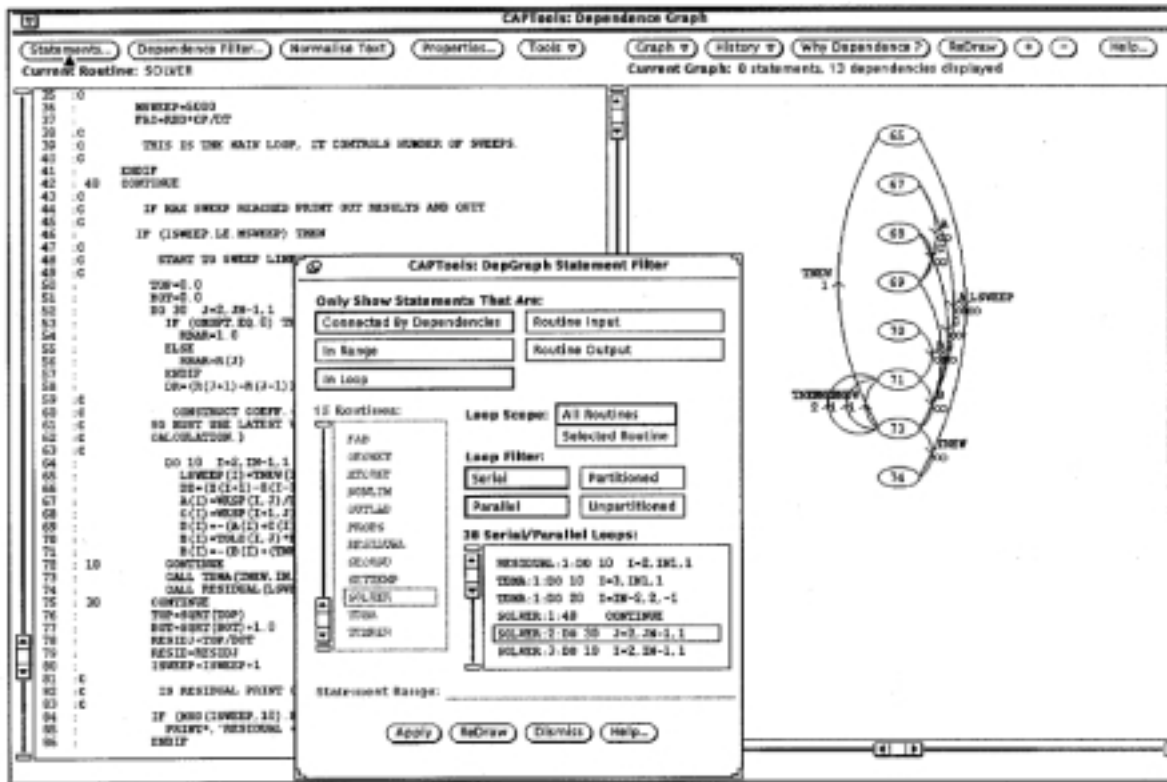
CAPTools: Dependence Graph

Statements... Dependence Filter... Normalise Text Properties... Tools

Current Routine: SOLVER

Graph History Why Dependence? ReDraw + − Help...

Current Graph: 8 statements, 13 dependencies displayed

35 C
36 MSWEEP=5000
37 FAD=RHO*CP/DT
38 C
39 C THIS IS THE MAIN LOOP, IT CONTROLS NUMBER OF SWEEPS.
40 C
41 ENDIF
42 40 CONTINUE
43 C
44 C IF MAX SWEEP REACHED PRINT OUT RESULTS AND QUIT
45 C
46 IF (ISWEEP.LE.MSWEEP) THEN
47 C
48 C START TO SWEEP LINE
49 C
50 TOP=0.0
51 BOT=0.0
52 DO 30 J=2,JN-1,1
53 IF (ORDPT.EQ.0) T
54 RHAR=1.0
55 ELSE
56 RHAR=R(J)
57 ENDIF
58 DR=(R(J+1)-R(J-1))
59 C
60 C CONSTRUCT COEFF.
61 C SO MUST USE LATEST
62 C CALCULATION.)
63 C
64 DO 10 I=2,IN-1,1
65 LOWEEP(I)=TNEW(I
66 DX=(X(I+1)-X(I-
67 A(I)=WKSP(I,J)/
68 C(I)=WKSP(I+1,J
69 B(I)=-(A(I)+C(I
70 D(I)=TOLD(I,J)*
71 B(I)=-(B(I)+(TN
72 10 CONTINUE
73 CALL TDMA(TNEW,IN,
74 CALL RESIDUAL(LOW
75 30 CONTINUE
76 TOP=SQRT(TOP)
77 BOT=SQRT(BOT)+1.0
78 RESIDJ=TOP/BOT
79 RESID=RESIDJ
80 ISWEEP=ISWEEP+1
81 C
82 C IS RESIDUAL PRINT
83 C
84 IF (MOD(ISWEEP,10)
85 PRINT*,'RESIDUAL
86 ENDIF

CAPTools: DepGraph Statement Filter

Only Show Statements That Are:
Connected By Dependencies
Routine Input
In Range
Routine Output
In Loop

12 Routines:
FAD
GEOMET
ETUPNT
NONLIN
OUTLAD
PROPS
RESIDUAL
SEOSUD
SETTEMP
SOLVER
TDMA
TOPRIN

Loop Scope: All Routines
Selected Routine

Loop Filter:
Serial
Partitioned
Parallel
Unpartitioned

38 Serial/Parallel Loops:
RESIDUAL:1:DO 10 I=2,IN1,1
TDMA:1:DO 10 I=3,IN1,1
TDMA:1:DO 20 I=IN-2,2,-1
SOLVER:1:40 CONTINUE
SOLVER:2:DO 30 J=2,JN-1,1
SOLVER:3:DO 10 I=2,IN-1,1

Statement Range:

Apply ReDraw Dismiss Help...

65
67
68
69
70
71
73
74
TNEW
1
ALOWEEP
TNEW
TNEW